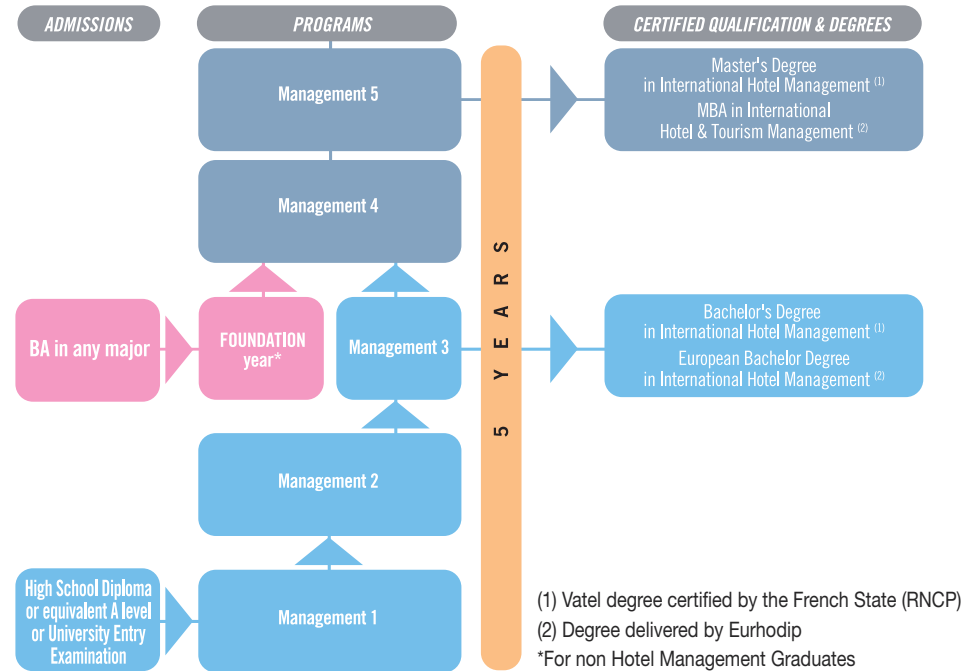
ADMISSIONS

PROGRAMS

CERTIFIED QUALIFICATION & DEGREES

Management 5

Master's Degree in International Hotel Management $^{(1)}$
MBA in International Hotel & Tourism Management $^{(2)}$

Management 4

5 YEARS

BA in any major

FOUNDATION year*

Management 3

Bachelor's Degree in International Hotel Management $^{(1)}$
European Bachelor Degree in International Hotel Management $^{(2)}$

Management 2

High School Diploma or equivalent A level or University Entry Examination

Management 1

(1) Vatel degree certified by the French State (RNCP)
(2) Degree delivered by Eurhodip
*For non Hotel Management Graduates